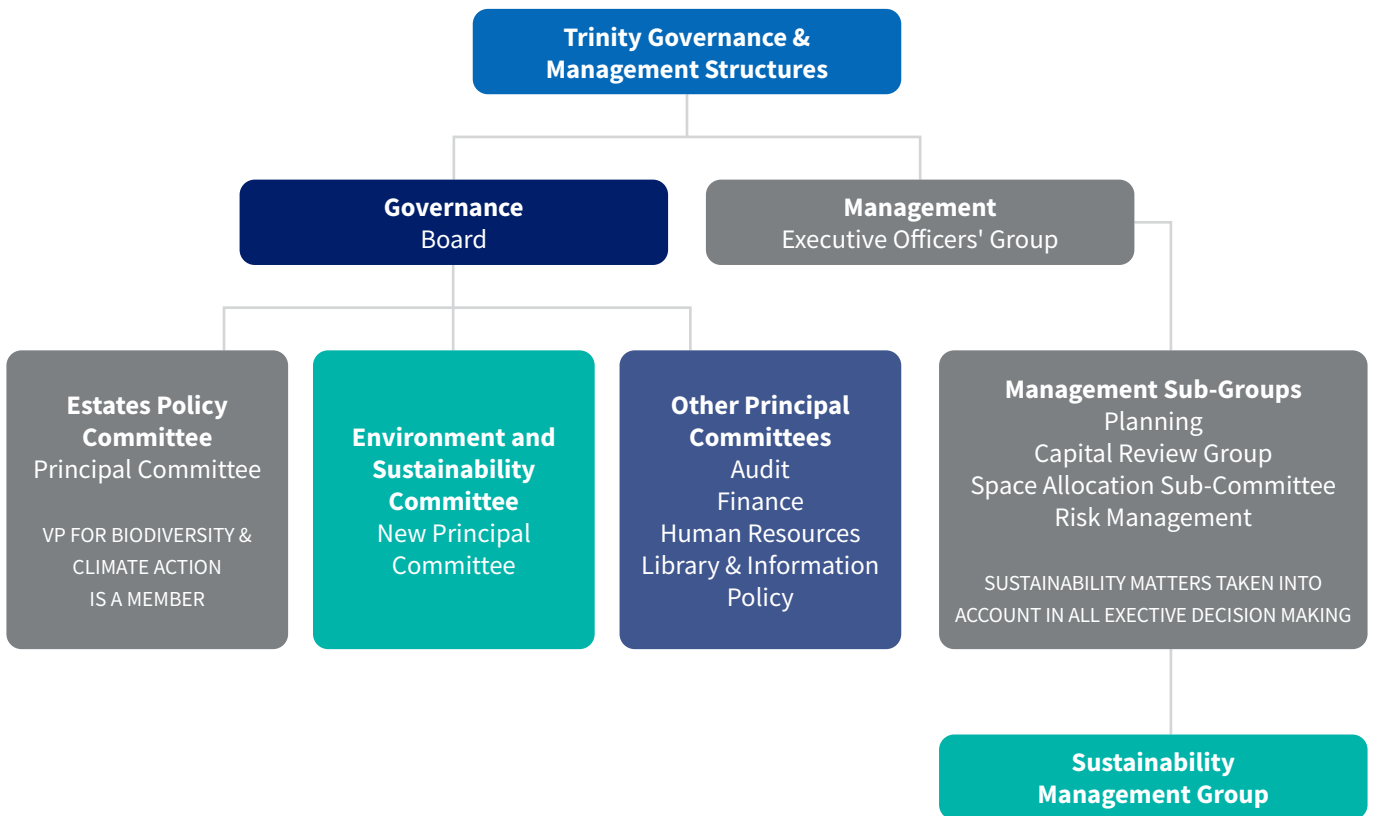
Trinity Governance & Management Structures

Governance
Board

Management
Executive Officers' Group

Estates Policy Committee
Principal Committee

VP FOR BIODIVERSITY & CLIMATE ACTION IS A MEMBER

Environment and Sustainability Committee
New Principal Committee

Other Principal Committees
Audit
Finance
Human Resources
Library & Information Policy

Management Sub-Groups
Planning
Capital Review Group
Space Allocation Sub-Committee
Risk Management

SUSTAINABILITY MATTERS TAKEN INTO ACCOUNT IN ALL EXECTIVE DECISION MAKING

Sustainability Management Group